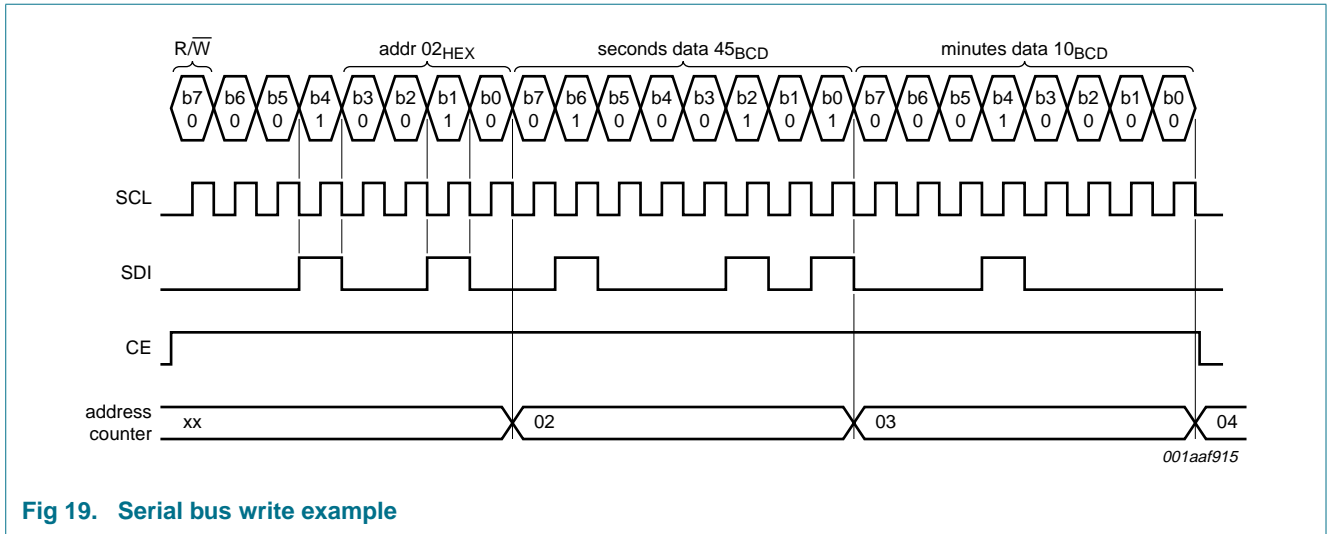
R/$\overline{W}$

addr $02_{HEX}$

seconds data $45_{BCD}$

minutes data $10_{BCD}$

b7 0 b6 0 b5 0 b4 1 b3 0 b2 0 b1 1 b0 0 b7 0 b6 1 b5 0 b4 0 b3 0 b2 1 b1 0 b0 1 b7 0 b6 0 b5 0 b4 1 b3 0 b2 0 b1 0 b0 0

SCL

SDI

CE

address counter

xx

02

03

04

001aaf915

Fig 19. Serial bus write example